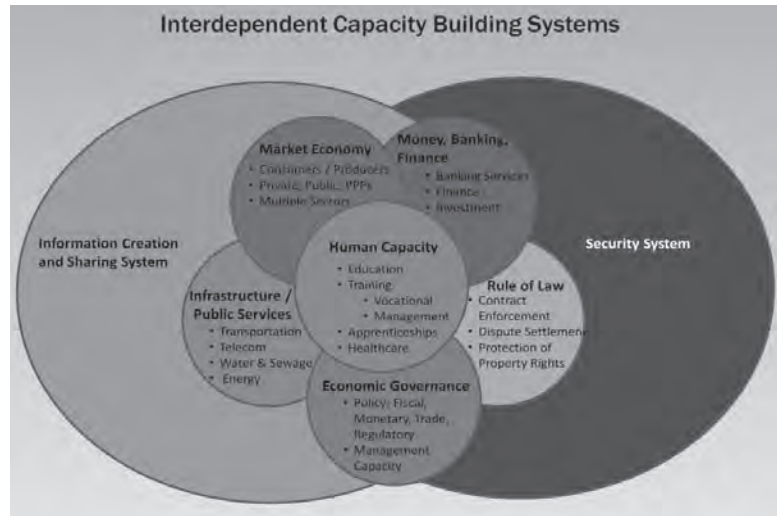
Interdependent Capacity Building Systems

Information Creation and Sharing System

Security System

Market Economy
• Consumers / Producers
• Private, Public, PPPs
• Multiple Sectors

Money, Banking, Finance
• Banking Services
• Finance
• Investment

Human Capacity
• Education
• Training
• Vocational
• Management
• Apprenticeships
• Healthcare

Infrastructure / Public Services
• Transportation
• Telecom
• Water & Sewage
• Energy

Rule of Law
• Contract Enforcement
• Dispute Settlement
• Protection of Property Rights

Economic Governance
• Policy: Fiscal, Monetary, Trade, Regulatory
• Management Capacity